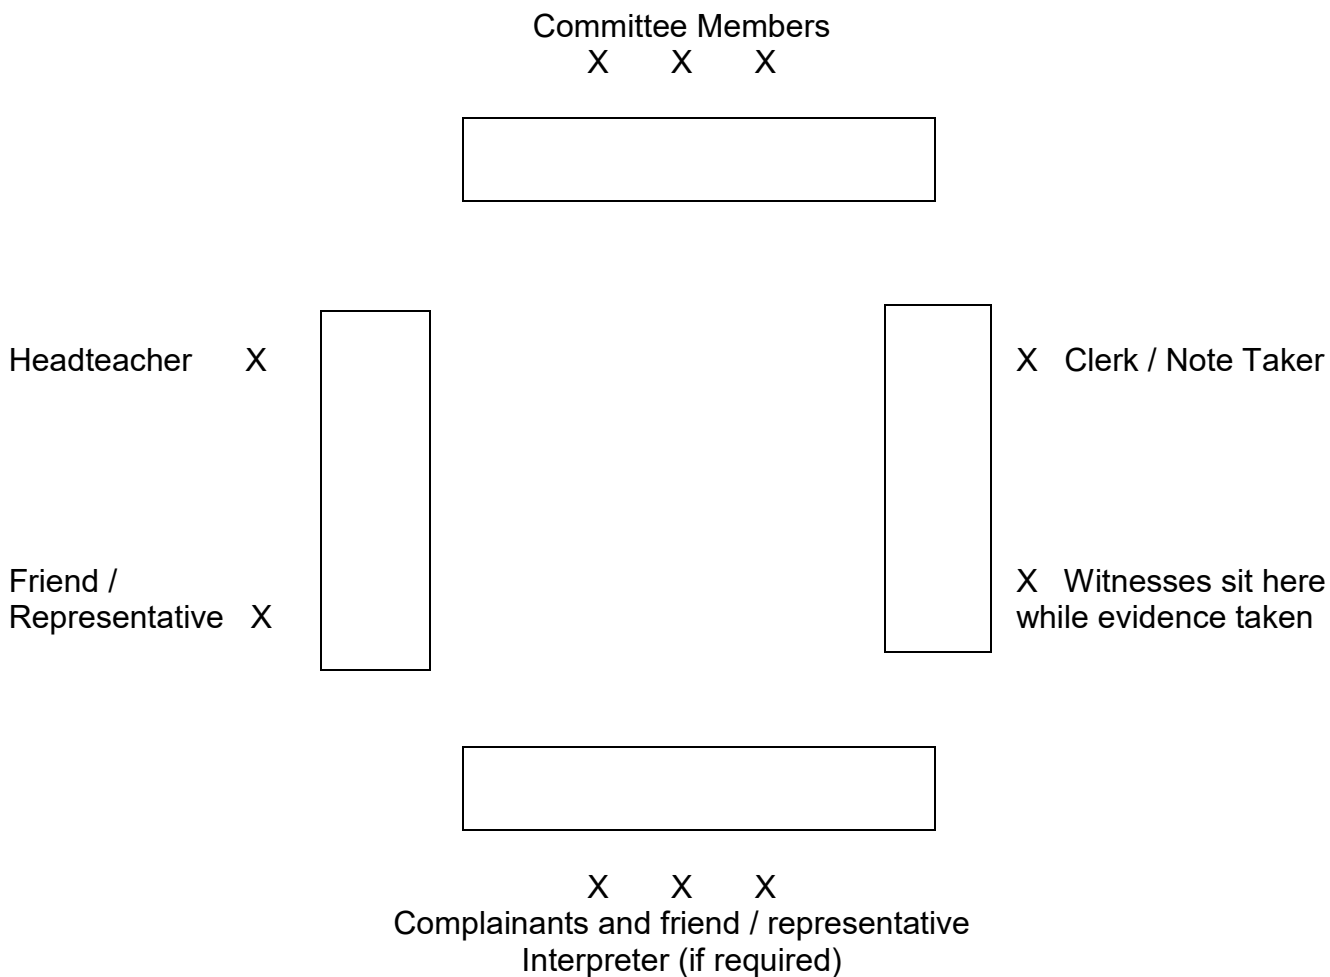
Committee Members
X X X

Headteacher X

X Clerk / Note Taker

Friend / Representative X

X Witnesses sit here while evidence taken

X X X
Complainants and friend / representative
Interpreter (if required)